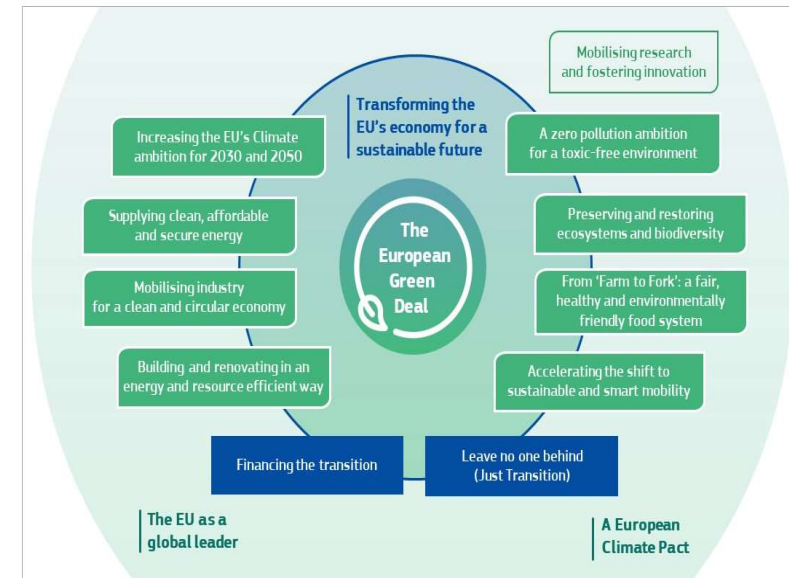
Mobilising research and fostering innovation

Transforming the EU's economy for a sustainable future

Increasing the EU's Climate ambition for 2030 and 2050

A zero pollution ambition for a toxic-free environment

Supplying clean, affordable and secure energy

The European Green Deal

Preserving and restoring ecosystems and biodiversity

Mobilising industry for a clean and circular economy

From 'Farm to Fork': a fair, healthy and environmentally friendly food system

Building and renovating in an energy and resource efficient way

Accelerating the shift to sustainable and smart mobility

Financing the transition

Leave no one behind (Just Transition)

The EU as a global leader

A European Climate Pact